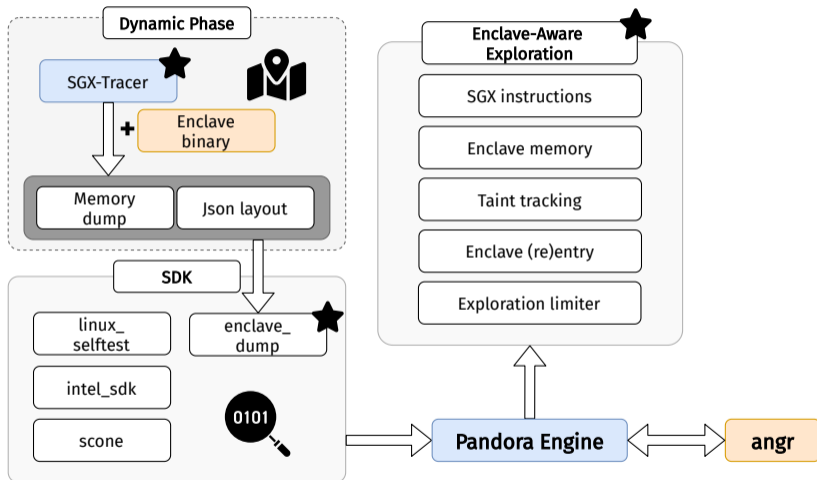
Dynamic Phase

SGX-Tracer

+ Enclave binary

Memory dump

Json layout

SDK

linux_ selftest

enclave_ dump

intel_sdk

scone

0101

Enclave-Aware Exploration

SGX instructions

Enclave memory

Taint tracking

Enclave (re)entry

Exploration limiter

Pandora Engine

angr